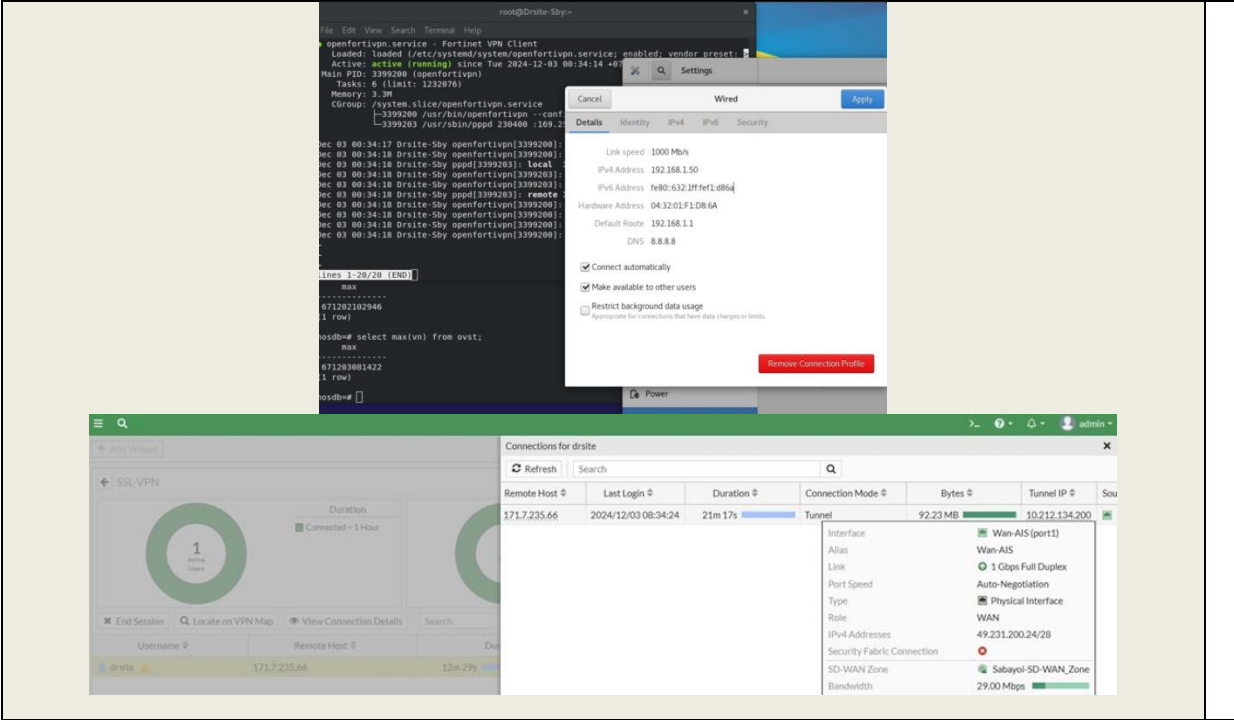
root@Drsite-Sby:~

File Edit View Search Terminal Help

openfortivpn.service - Fortinet VPN Client
Loaded: loaded (/etc/systemd/system/openfortivpn.service; enabled; vendor preset: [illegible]
Active: active (running) since Tue 2024-12-03 00:34:14 +07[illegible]
Main PID: 3399200 (openfortivpn)
Tasks: 6 (limit: 1232076)
Memory: 3.3M
CGroup: /system.slice/openfortivpn.service
├─3399200 /usr/bin/openfortivpn --conf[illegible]
└─3399203 /usr/sbin/pppd 230400 :169.2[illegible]

Dec 03 00:34:17 Drsite-Sby openfortivpn[3399200]:
Dec 03 00:34:18 Drsite-Sby openfortivpn[3399200]:
Dec 03 00:34:18 Drsite-Sby pppd[3399203]: local
Dec 03 00:34:18 Drsite-Sby openfortivpn[3399203]:
Dec 03 00:34:18 Drsite-Sby openfortivpn[3399203]:
Dec 03 00:34:18 Drsite-Sby pppd[3399203]: remote
Dec 03 00:34:18 Drsite-Sby openfortivpn[3399200]:
Dec 03 00:34:18 Drsite-Sby openfortivpn[3399200]:
Dec 03 00:34:18 Drsite-Sby openfortivpn[3399200]:
Dec 03 00:34:18 Drsite-Sby openfortivpn[3399200]:

lines 1-20/20 (END)
max
-------------
671202102946
(1 row)

nosdb=# select max(vn) from ovst;
max
-------------
671203081422
(1 row)

nosdb=#

Settings

Cancel Wired Apply

Details Identity IPv4 IPv6 Security

Link speed 1000 Mb/s
IPv4 Address 192.168.1.50
IPv6 Address fe80::632:1ff:fef1:d86a
Hardware Address 04:32:01:F1:D8:6A
Default Route 192.168.1.1
DNS 8.8.8.8

Connect automatically
Make available to other users
Restrict background data usage
Appropriate for connections that have data charges or limits.

Remove Connection Profile

Power

admin

+ Add Widget

SSL-VPN

Duration
Connected < 1 Hour

1
Active Users

End Session Locate on VPN Map View Connection Details Search

| Username | Remote Host | Du |
|---|---|---|
| drsite | 171.7.235.66 | 12m 29s |

Connections for drsite

Refresh Search

| Remote Host | Last Login | Duration | Connection Mode | Bytes | Tunnel IP | Sou |
|---|---|---|---|---|---|---|
| 171.7.235.66 | 2024/12/03 08:34:24 | 21m 17s | Tunnel | 92.23 MB | 10.212.134.200 | |

| | |
|---|---|
| Interface | Wan-AIS (port1) |
| Alias | Wan-AIS |
| Link | 1 Gbps Full Duplex |
| Port Speed | Auto-Negotiation |
| Type | Physical Interface |
| Role | WAN |
| IPv4 Addresses | 49.231.200.24/28 |
| Security Fabric Connection | |
| SD-WAN Zone | Sabayol-SD-WAN_Zone |
| Bandwidth | 29.00 Mbps |